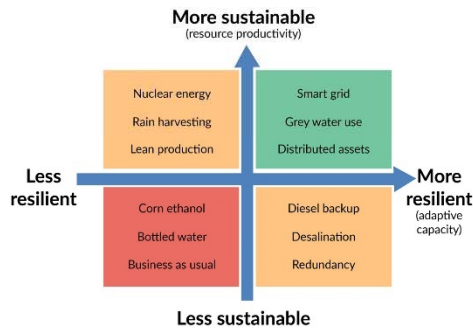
More sustainable
(resource productivity)

Nuclear energy
Rain harvesting
Lean production

Smart grid
Grey water use
Distributed assets

Less resilient

More resilient
(adaptive capacity)

Corn ethanol
Bottled water
Business as usual

Diesel backup
Desalination
Redundancy

Less sustainable